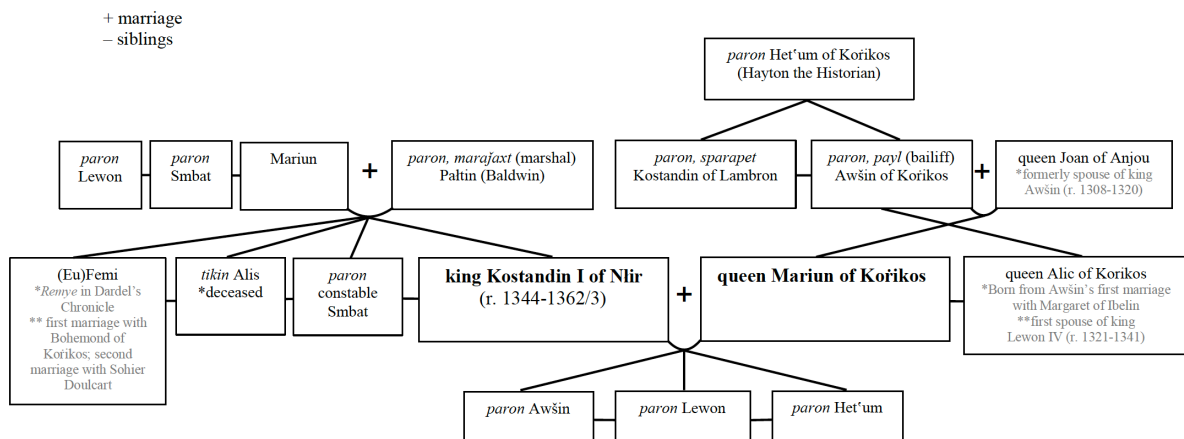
+ marriage
– siblings

*paron* Hetʻum of Koṙikos (Hayton the Historian)

*paron* Lewon

*paron* Smbat

Mariun

+

*paron, marajaxt* (marshal) Paltin (Baldwin)

*paron, sparapet* Kostandin of Lambron

*paron, payl* (bailiff) Awšin of Koṙikos

+

queen Joan of Anjou *formerly spouse of king Awšin (r. 1308-1320)

(Eu)Femi *Remye in Dardel's Chronicle ** first marriage with Bohemond of Koṙikos; second marriage with Sohier Doulcart

*tikin* Alis *deceased

*paron* constable Smbat

**king Kostandin I of Nlir** (r. 1344-1362/3)

+

**queen Mariun of Koṙikos**

queen Alic of Korikos *Born from Awšin's first marriage with Margaret of Ibelin **first spouse of king Lewon IV (r. 1321-1341)

*paron* Awšin

*paron* Lewon

*paron* Hetʻum